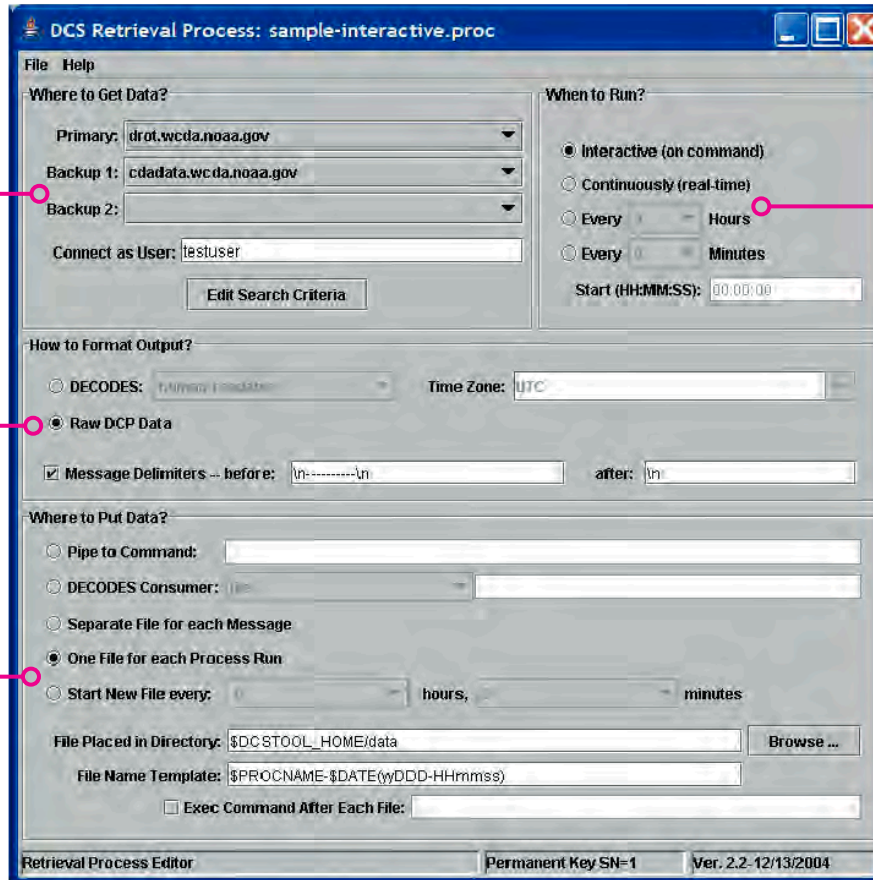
DCS Retrieval Process: sample-interactive.proc

File Help

Where to Get Data?

Primary: drot.wcda.noaa.gov

Backup 1: cdadata.wcda.noaa.gov

Backup 2:

Connect as User: testuser

Edit Search Criteria

When to Run?

Interactive (on command)

Continuously (real-time)

Every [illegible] Hours

Every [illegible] Minutes

Start (HH:MM:SS): 00:00:00

How to Format Output?

DECODES: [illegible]

Time Zone: UTC

Raw DCP Data

Message Delimiters -- before: \n----------\n after: \n

Where to Put Data?

Pipe to Command:

DECODES Consumer: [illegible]

Separate File for each Message

One File for each Process Run

Start New File every: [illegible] hours, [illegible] minutes

File Placed in Directory: $DCSTOOL_HOME/data Browse ...

File Name Template: $PROCNAME-$DATE(yyDDD-HHmmss)

Exec Command After Each File:

Retrieval Process Editor

Permanent Key SN=1

Ver. 2.2-12/13/2004